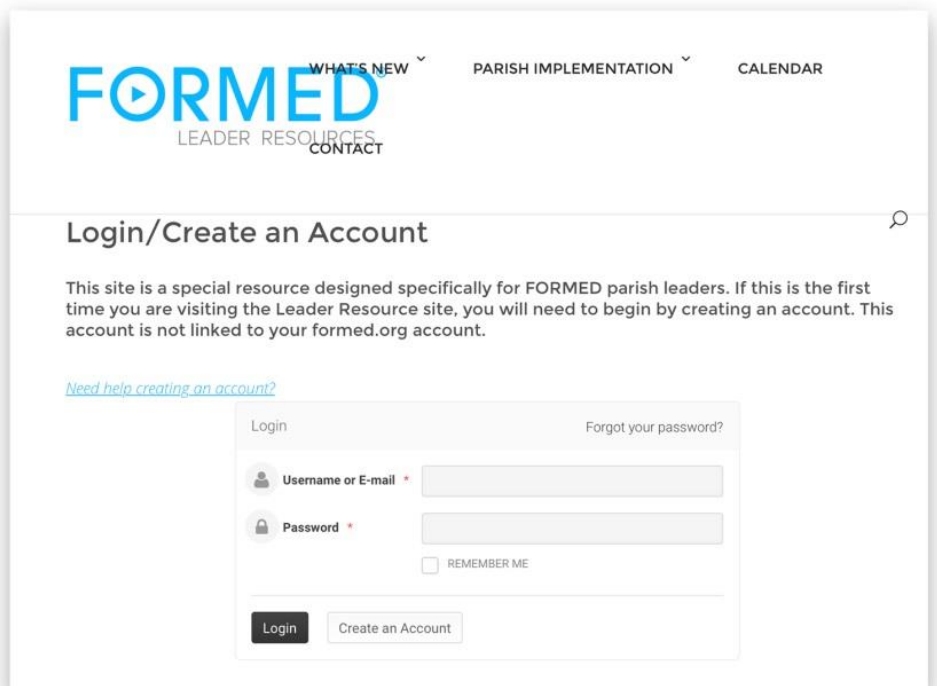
FORMED
LEADER RESOURCES

WHAT'S NEW PARISH IMPLEMENTATION CALENDAR CONTACT

Login/Create an Account

This site is a special resource designed specifically for FORMED parish leaders. If this is the first time you are visiting the Leader Resource site, you will need to begin by creating an account. This account is not linked to your formed.org account.

Need help creating an account?

Login

Forgot your password?

Username or E-mail *

Password *

REMEMBER ME

Login

Create an Account